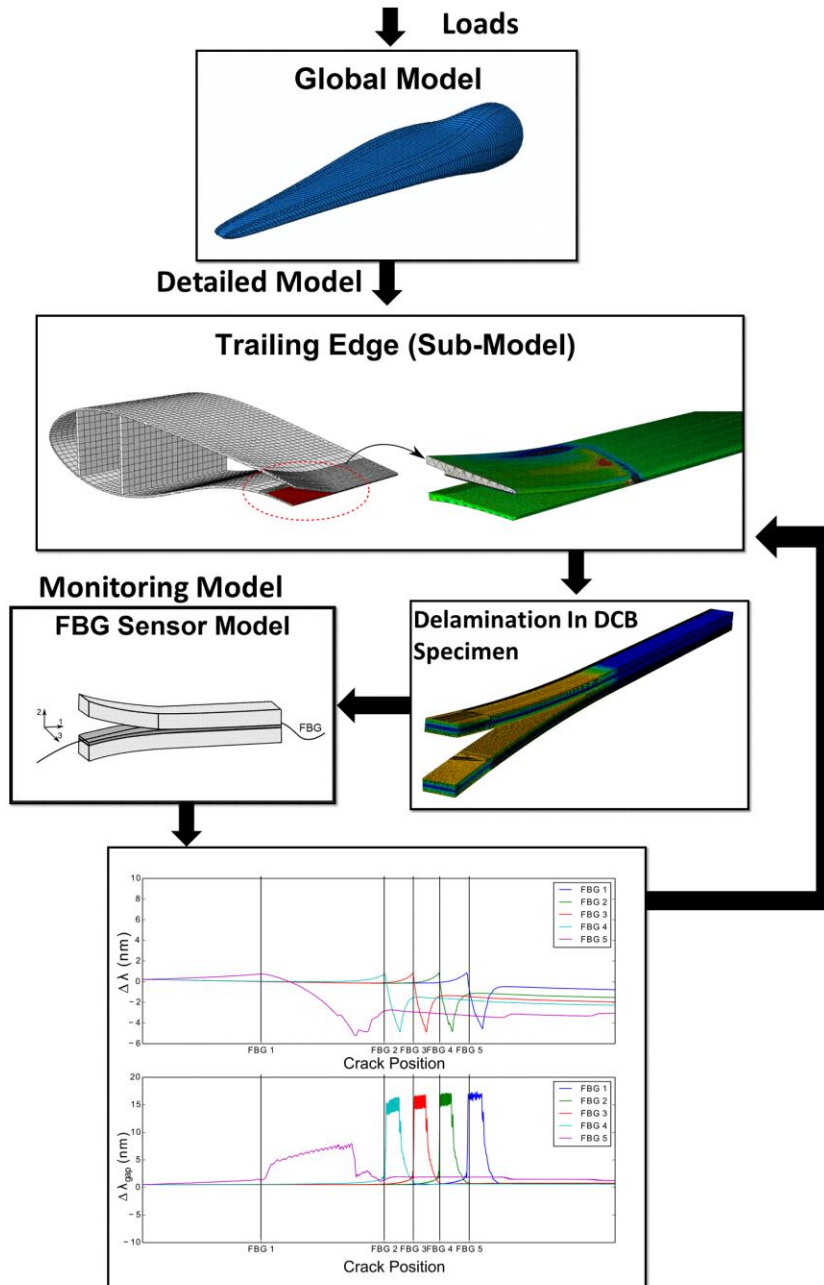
Loads

Global Model

Detailed Model

Trailing Edge (Sub-Model)

Monitoring Model

FBG Sensor Model

2
1
3
FBG

Delamination In DCB Specimen

10
8
6
4
2
0
-2
-4
-6
$\Delta\lambda$ (nm)
FBG 1
FBG 2
FBG 3
FBG 4
FBG 5
FBG 1
FBG 2
FBG 3
FBG 4
FBG 5
Crack Position

20
15
10
5
0
-5
-10
$\Delta\lambda_{gap}$ (nm)
FBG 1
FBG 2
FBG 3
FBG 4
FBG 5
FBG 1
FBG 2
FBG 3
FBG 4
FBG 5
Crack Position